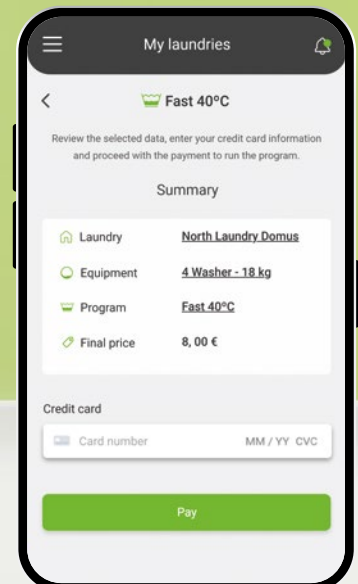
My laundries

<

Fast 40ºC

Review the selected data, enter your credit card information and proceed with the payment to run the program.

Summary

| | |
|---|---|
| Laundry | North Laundry Domus |
| Equipment | 4 Washer - 18 kg |
| Program | Fast 40ºC |
| Final price | 8, 00 € |

Credit card

Card number MM / YY CVC

Pay